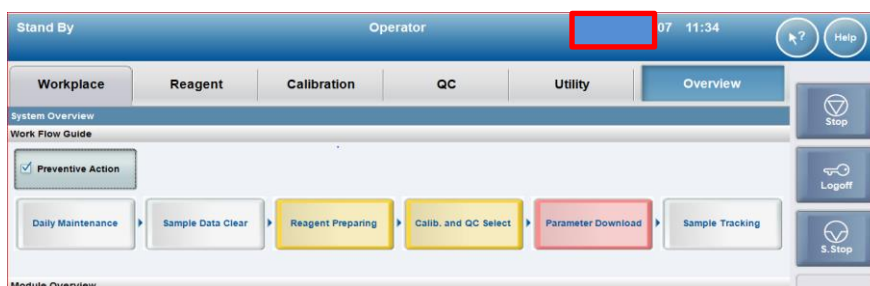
Stand By

Operator

07 11:34

Help

Workplace

Reagent

Calibration

QC

Utility

Overview

Stop

System Overview

Work Flow Guide

Preventive Action

Logoff

Daily Maintenance

Sample Data Clear

Reagent Preparing

Calib. and QC Select

Parameter Download

Sample Tracking

S.Stop

Module Overview